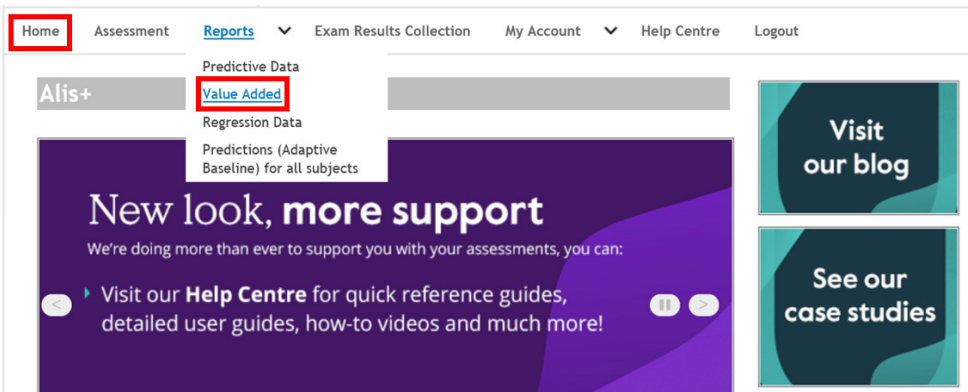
Home Assessment Reports Exam Results Collection My Account Help Centre Logout

Predictive Data
Value Added
Regression Data
Predictions (Adaptive Baseline) for all subjects

Alis+

New look, more support

We're doing more than ever to support you with your assessments, you can:

Visit our Help Centre for quick reference guides, detailed user guides, how-to videos and much more!

Visit our blog

See our case studies